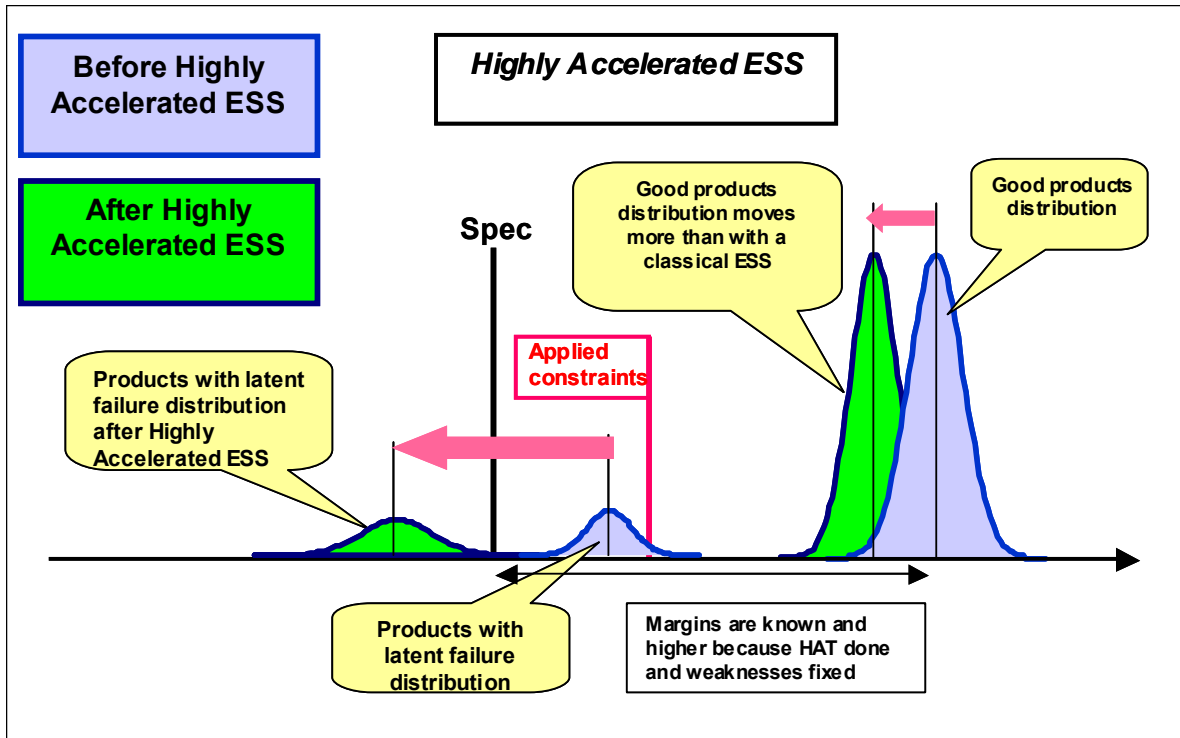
Before Highly Accelerated ESS

Highly Accelerated ESS

After Highly Accelerated ESS

Spec

Good products distribution moves more than with a classical ESS

Good products distribution

Applied constraints

Products with latent failure distribution after Highly Accelerated ESS

Products with latent failure distribution

Margins are known and higher because HAT done and weaknesses fixed